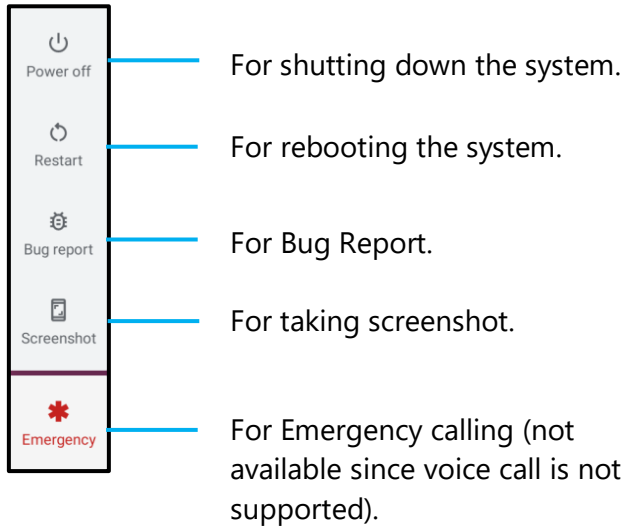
Power off

Restart

Bug report

Screenshot

Emergency

For shutting down the system.

For rebooting the system.

For Bug Report.

For taking screenshot.

For Emergency calling (not available since voice call is not supported).